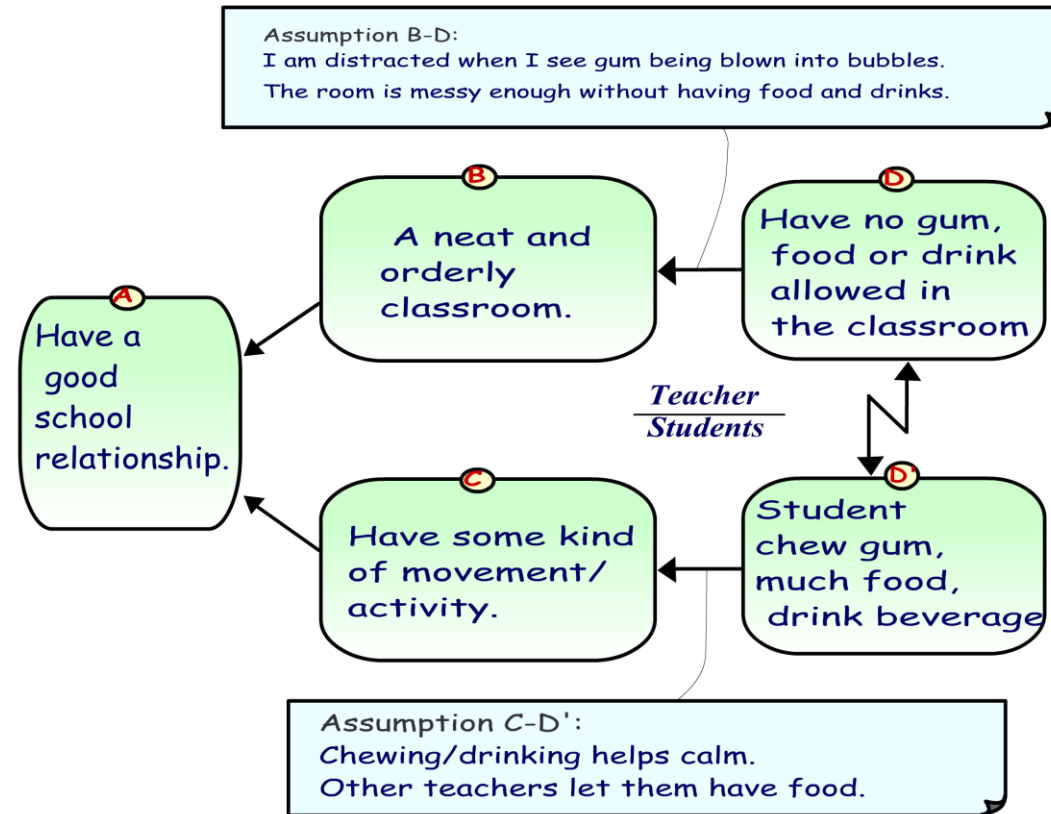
Assumption B-D:
I am distracted when I see gum being blown into bubbles.
The room is messy enough without having food and drinks.

B
A neat and orderly classroom.

D
Have no gum, food or drink allowed in the classroom

A
Have a good school relationship.

Teacher
Students

C
Have some kind of movement/ activity.

D'
Student chew gum, much food, drink beverage

Assumption C-D':
Chewing/drinking helps calm.
Other teachers let them have food.